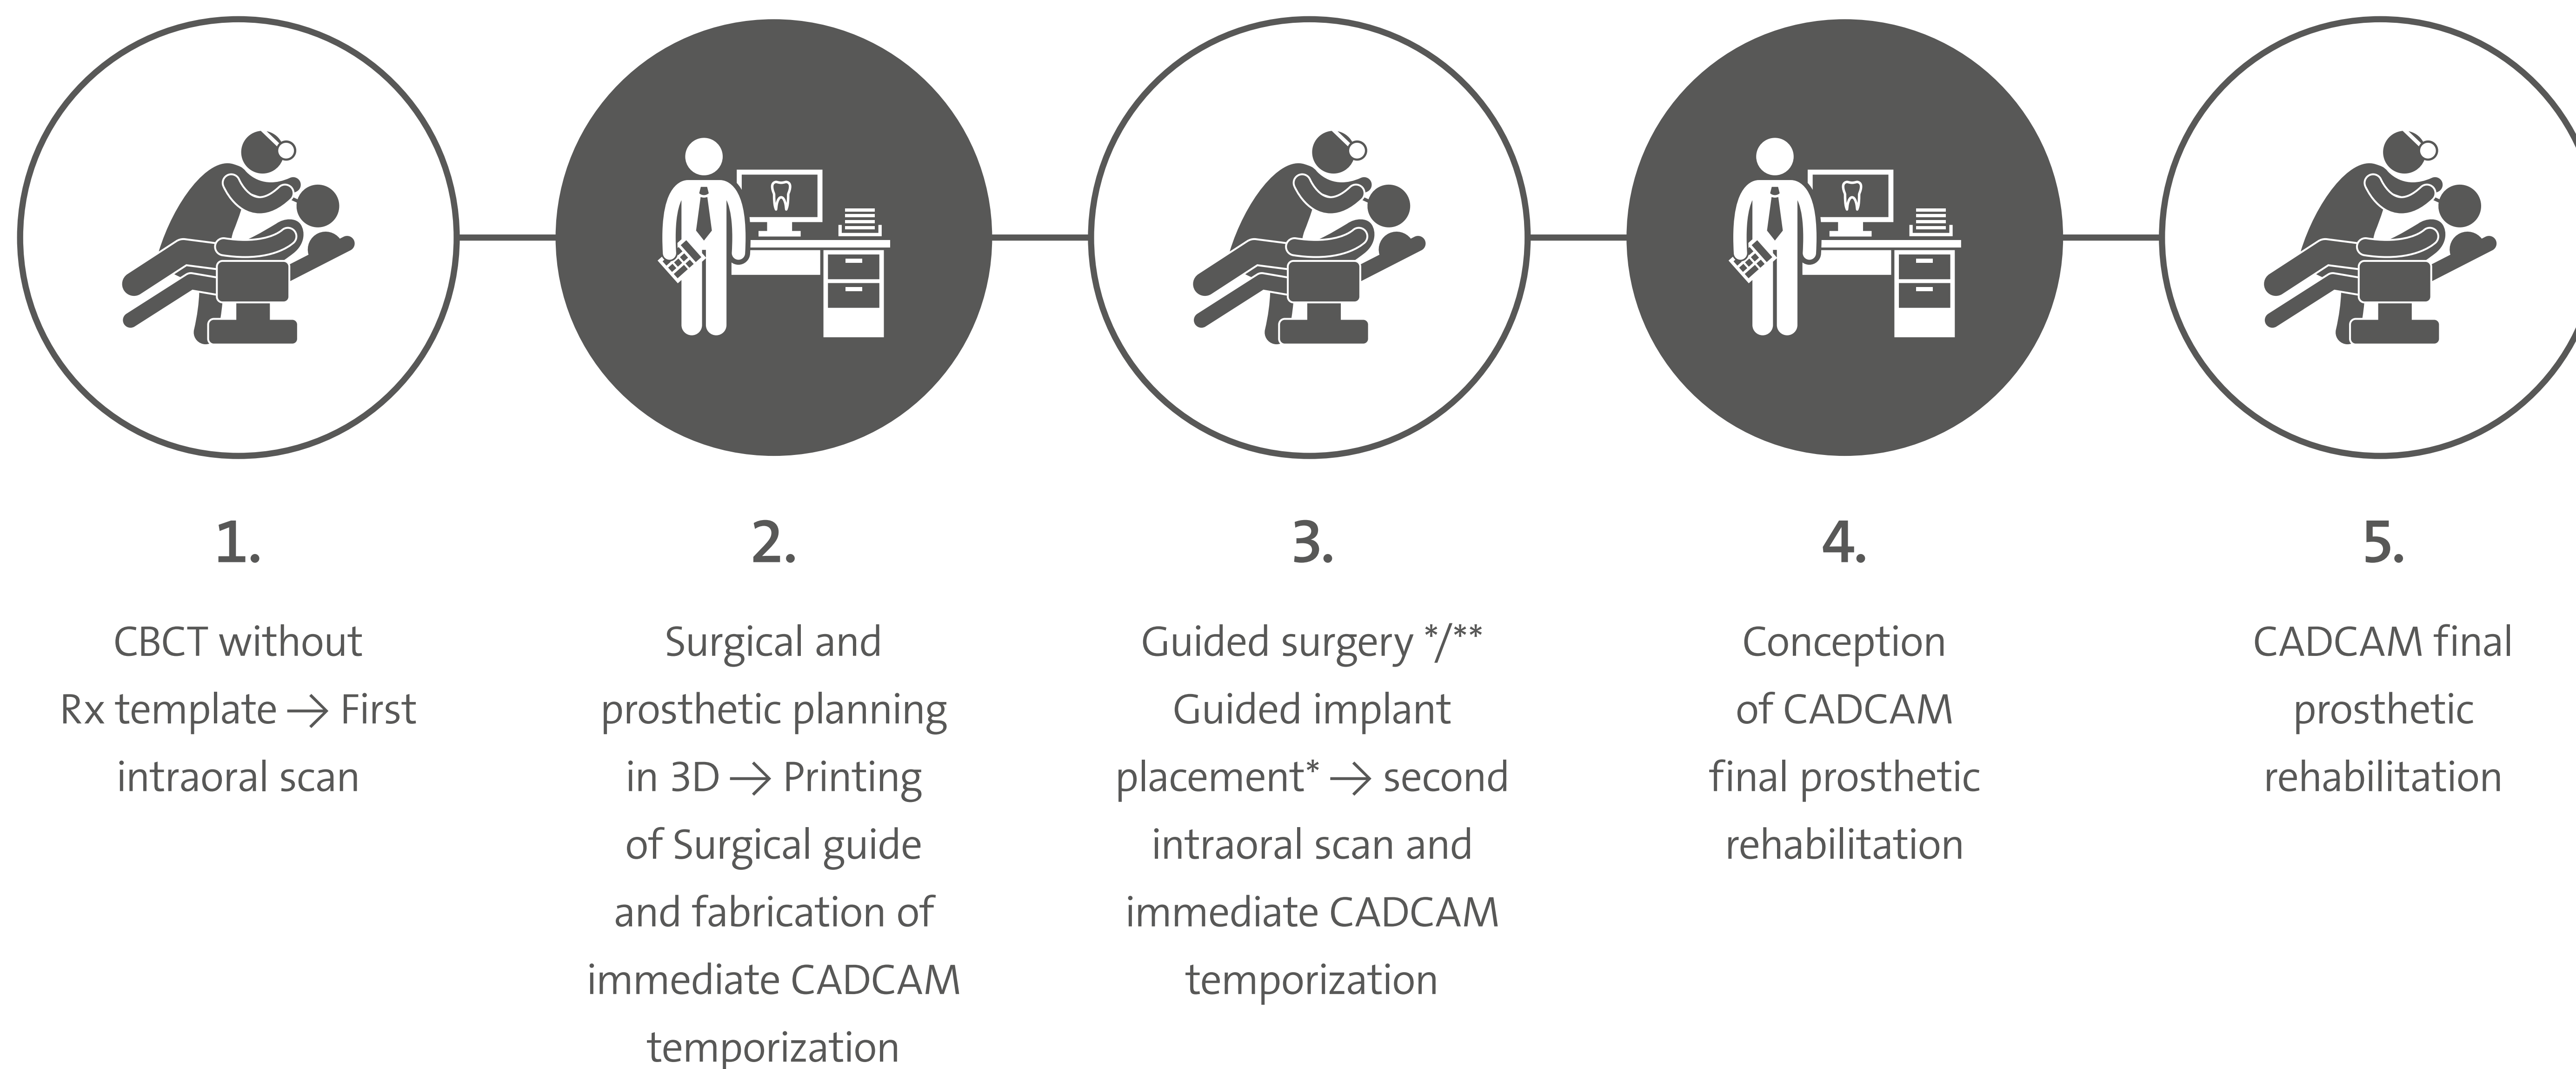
1.

CBCT without Rx template → First intraoral scan

2.

Surgical and prosthetic planning in 3D → Printing of Surgical guide and fabrication of immediate CADCAM temporization

3.

Guided surgery */** Guided implant placement* → second intraoral scan and immediate CADCAM temporization

4.

Conception of CADCAM final prosthetic rehabilitation

5.

CADCAM final prosthetic rehabilitation